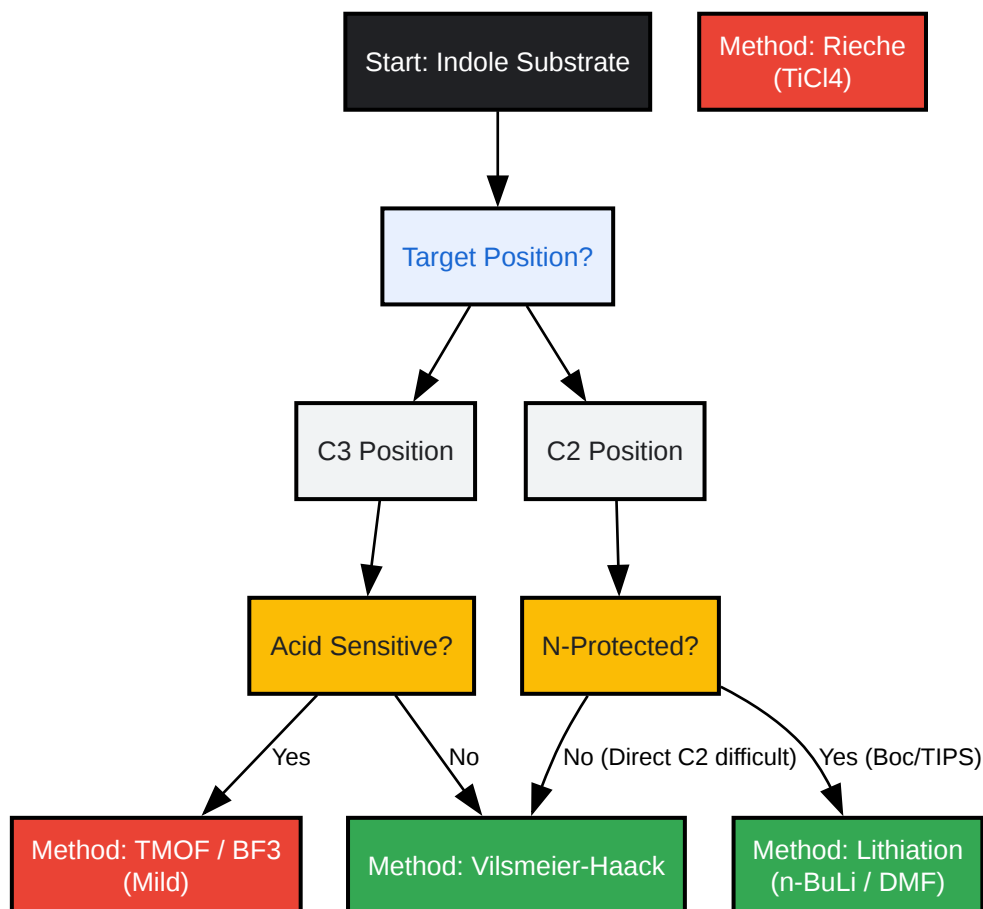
Start: Indole Substrate

Method: Rieche (TiCl4)

Target Position?

C3 Position

C2 Position

Acid Sensitive?

N-Protected?

Yes

No

No (Direct C2 difficult)

Yes (Boc/TIPS)

Method: TMOF / BF3 (Mild)

Method: Vilsmeier-Haack

Method: Lithiation (n-BuLi / DMF)